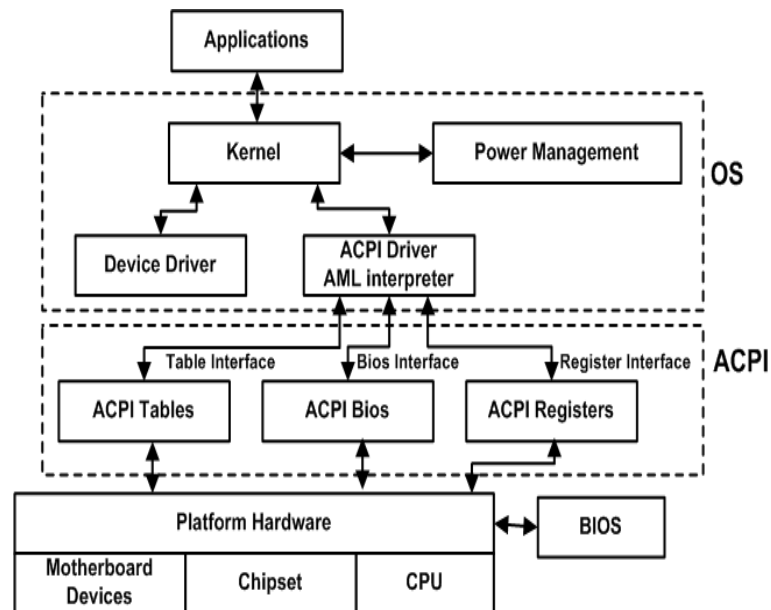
Applications

Kernel

Power Management

OS

Device Driver

ACPI Driver
AML interpreter

Table Interface

Bios Interface

Register Interface

ACPI

ACPI Tables

ACPI Bios

ACPI Registers

Platform Hardware

BIOS

Motherboard Devices

Chipset

CPU